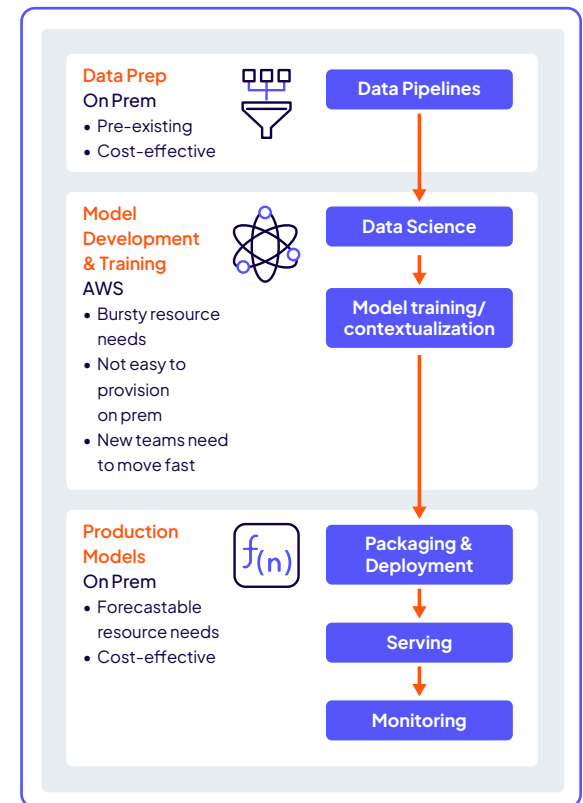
Data Prep
On Prem
• Pre-existing
• Cost-effective

Data Pipelines

Model Development & Training
AWS
• Bursty resource needs
• Not easy to provision on prem
• New teams need to move fast

Data Science

Model training/ contextualization

Production Models
On Prem
• Forecastable resource needs
• Cost-effective

$f_{(n)}$

Packaging & Deployment

Serving

Monitoring